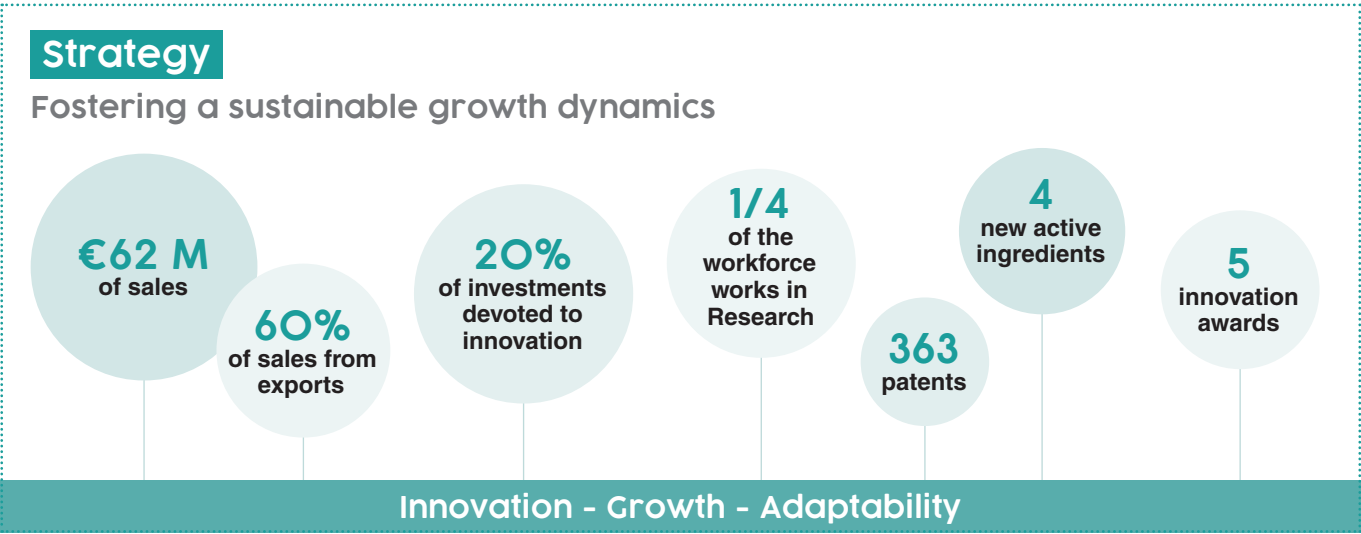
Strategy

Fostering a sustainable growth dynamics

€62 M
of sales

60%
of sales from exports

20%
of investments devoted to innovation

1/4
of the workforce works in Research

363
patents

4
new active ingredients

5
innovation awards

Innovation - Growth - Adaptability